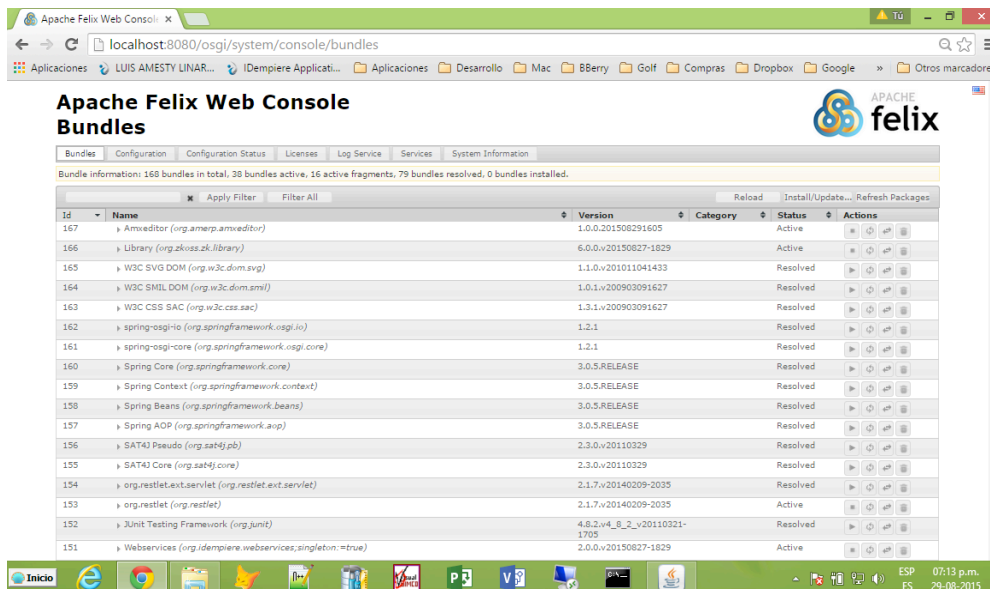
Apache Felix Web Console ×

Tú

localhost:8080/osgi/system/console/bundles

Aplicaciones LUIS AMESTY LINAR... IDempiere Applicati... Aplicaciones Desarrollo Mac BBerry Golf Compras Dropbox Google » Otros marcadores

Apache Felix Web Console
Bundles

APACHE felix

Bundles | Configuration | Configuration Status | Licenses | Log Service | Services | System Information

Bundle information: 168 bundles in total, 38 bundles active, 16 active fragments, 79 bundles resolved, 0 bundles installed.

Apply Filter | Filter All | Reload | Install/Update... | Refresh Packages

| Id | Name | Version | Category | Status | Actions |
|---|---|---|---|---|---|
| 167 | Amxeditor (org.amerp.amxeditor) | 1.0.0.201508291605 | | Active | |
| 166 | Library (org.zkoss.zk.library) | 6.0.0.v20150827-1829 | | Active | |
| 165 | W3C SVG DOM (org.w3c.dom.svg) | 1.1.0.v201011041433 | | Resolved | |
| 164 | W3C SMIL DOM (org.w3c.dom.smil) | 1.0.1.v200903091627 | | Resolved | |
| 163 | W3C CSS SAC (org.w3c.css.sac) | 1.3.1.v200903091627 | | Resolved | |
| 162 | spring-osgi-io (org.springframework.osgi.io) | 1.2.1 | | Resolved | |
| 161 | spring-osgi-core (org.springframework.osgi.core) | 1.2.1 | | Resolved | |
| 160 | Spring Core (org.springframework.core) | 3.0.5.RELEASE | | Resolved | |
| 159 | Spring Context (org.springframework.context) | 3.0.5.RELEASE | | Resolved | |
| 158 | Spring Beans (org.springframework.beans) | 3.0.5.RELEASE | | Resolved | |
| 157 | Spring AOP (org.springframework.aop) | 3.0.5.RELEASE | | Resolved | |
| 156 | SAT4J Pseudo (org.sat4j.pb) | 2.3.0.v20110329 | | Resolved | |
| 155 | SAT4J Core (org.sat4j.core) | 2.3.0.v20110329 | | Resolved | |
| 154 | org.restlet.ext.servlet (org.restlet.ext.servlet) | 2.1.7.v20140209-2035 | | Resolved | |
| 153 | org.restlet (org.restlet) | 2.1.7.v20140209-2035 | | Active | |
| 152 | JUnit Testing Framework (org.junit) | 4.8.2.v4_8_2_v20110321-1705 | | Resolved | |
| 151 | Webservices (org.idempiere.webservices;singleton:=true) | 2.0.0.v20150827-1829 | | Active | |

Inicio

ESP ES 07:13 p.m. 29-08-2015